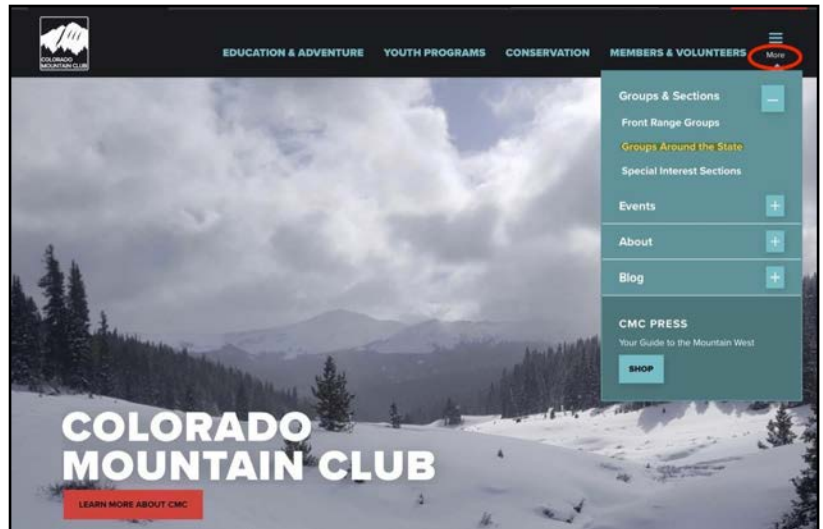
COLORADO MOUNTAIN CLUB

EDUCATION & ADVENTURE YOUTH PROGRAMS CONSERVATION MEMBERS & VOLUNTEERS More

Groups & Sections –

Front Range Groups

Groups Around the State

Special Interest Sections

Events +

About +

Blog +

CMC PRESS

Your Guide to the Mountain West

SHOP

COLORADO MOUNTAIN CLUB

LEARN MORE ABOUT CMC